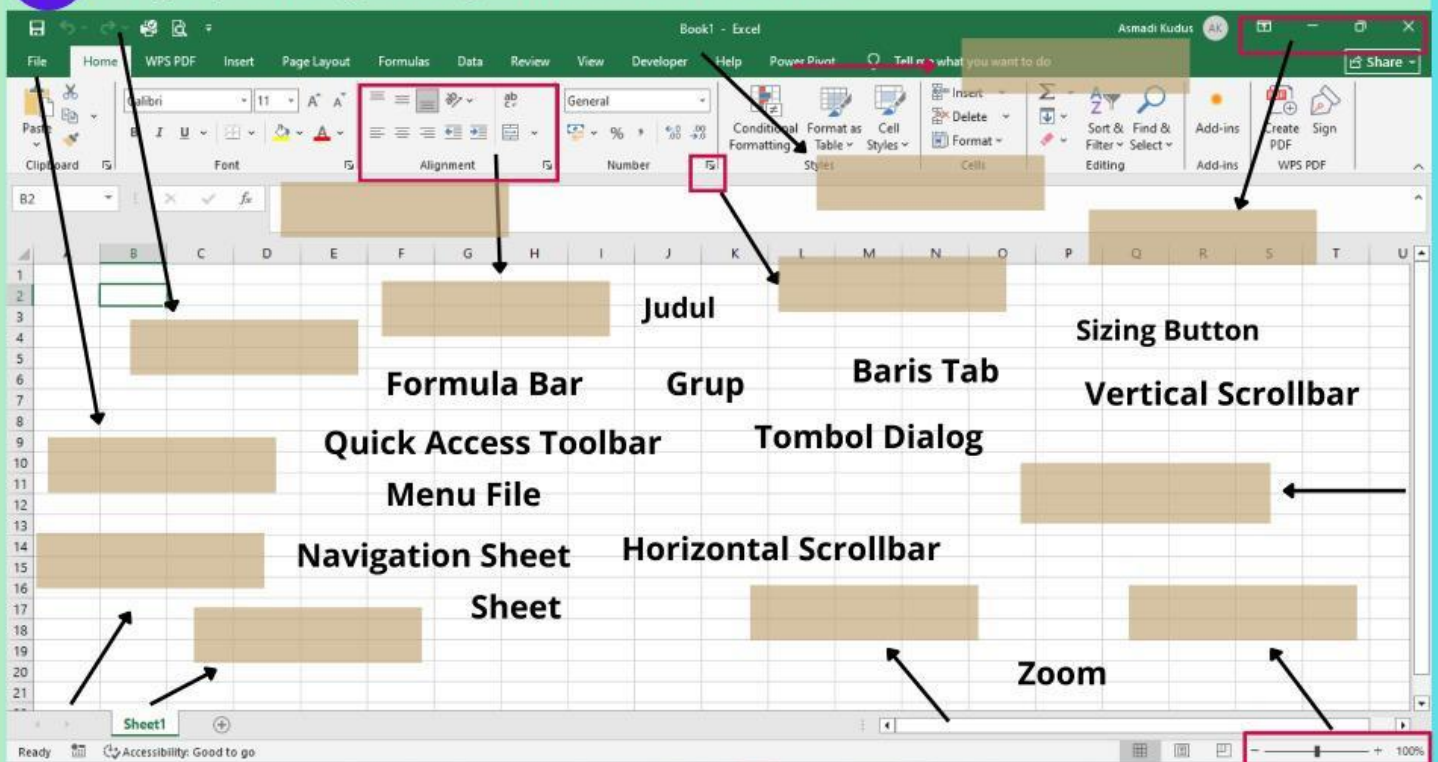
Book1 - Excel
Asmadi Kudus AK
File Home WPS PDF Insert Page Layout Formulas Data Review View Developer Help Power Pivot Tell me what you want to do
Share
Paste
Clipboard
Calibri 11
Font
Alignment
General
Number
Conditional Formatting
Format as Table
Cell Styles
Styles
Insert
Delete
Format
Cells
Sort & Filter
Find & Select
Editing
Add-ins
Add-ins
Create PDF
Sign
WPS PDF
B2
A B C D E F G H I J K L M N O P Q R S T U
1 2 3 4 5 6 7 8 9 10 11 12 13 14 15 16 17 18 19 20 21

Judul
Sizing Button
Formula Bar
Grup
Baris Tab
Vertical Scrollbar
Quick Access Toolbar
Tombol Dialog
Menu File
Navigation Sheet
Horizontal Scrollbar
Sheet
Zoom

Sheet1
Ready
Accessibility: Good to go
100%